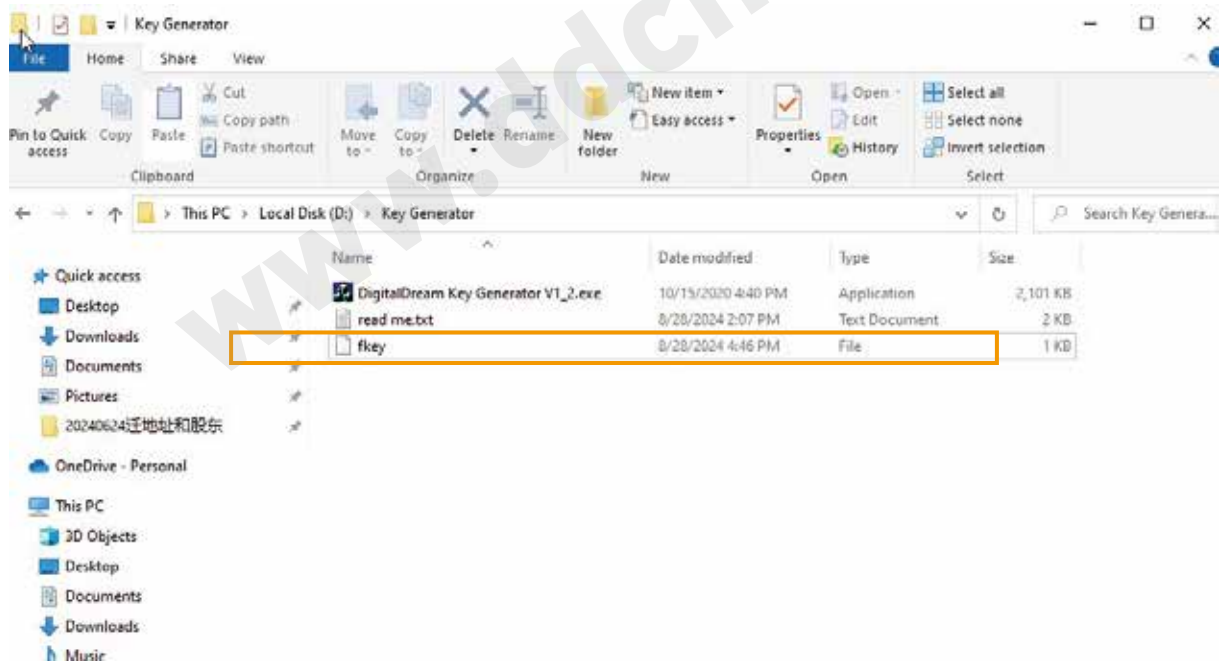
Key Generator

File Home Share View

Pin to Quick access Copy Paste Cut Copy path Paste shortcut
Clipboard

Move to Copy to Delete Rename
Organize

New folder New item Easy access
New

Properties Open Edit History
Open

Select all Select none Invert selection
Select

This PC > Local Disk (D:) > Key Generator

Search Key Genera...

Quick access
Desktop
Downloads
Documents
Pictures
20240624迁地址和股东
OneDrive - Personal
This PC
3D Objects
Desktop
Documents
Downloads
Music

| Name | Date modified | Type | Size |
|---|---|---|---|
| DigitalDream Key Generator V1_2.exe | 10/15/2020 4:40 PM | Application | 2,101 KB |
| read me.txt | 8/28/2024 2:07 PM | Text Document | 2 KB |
| fkey | 8/28/2024 4:46 PM | File | 1 KB |

www.ldcn